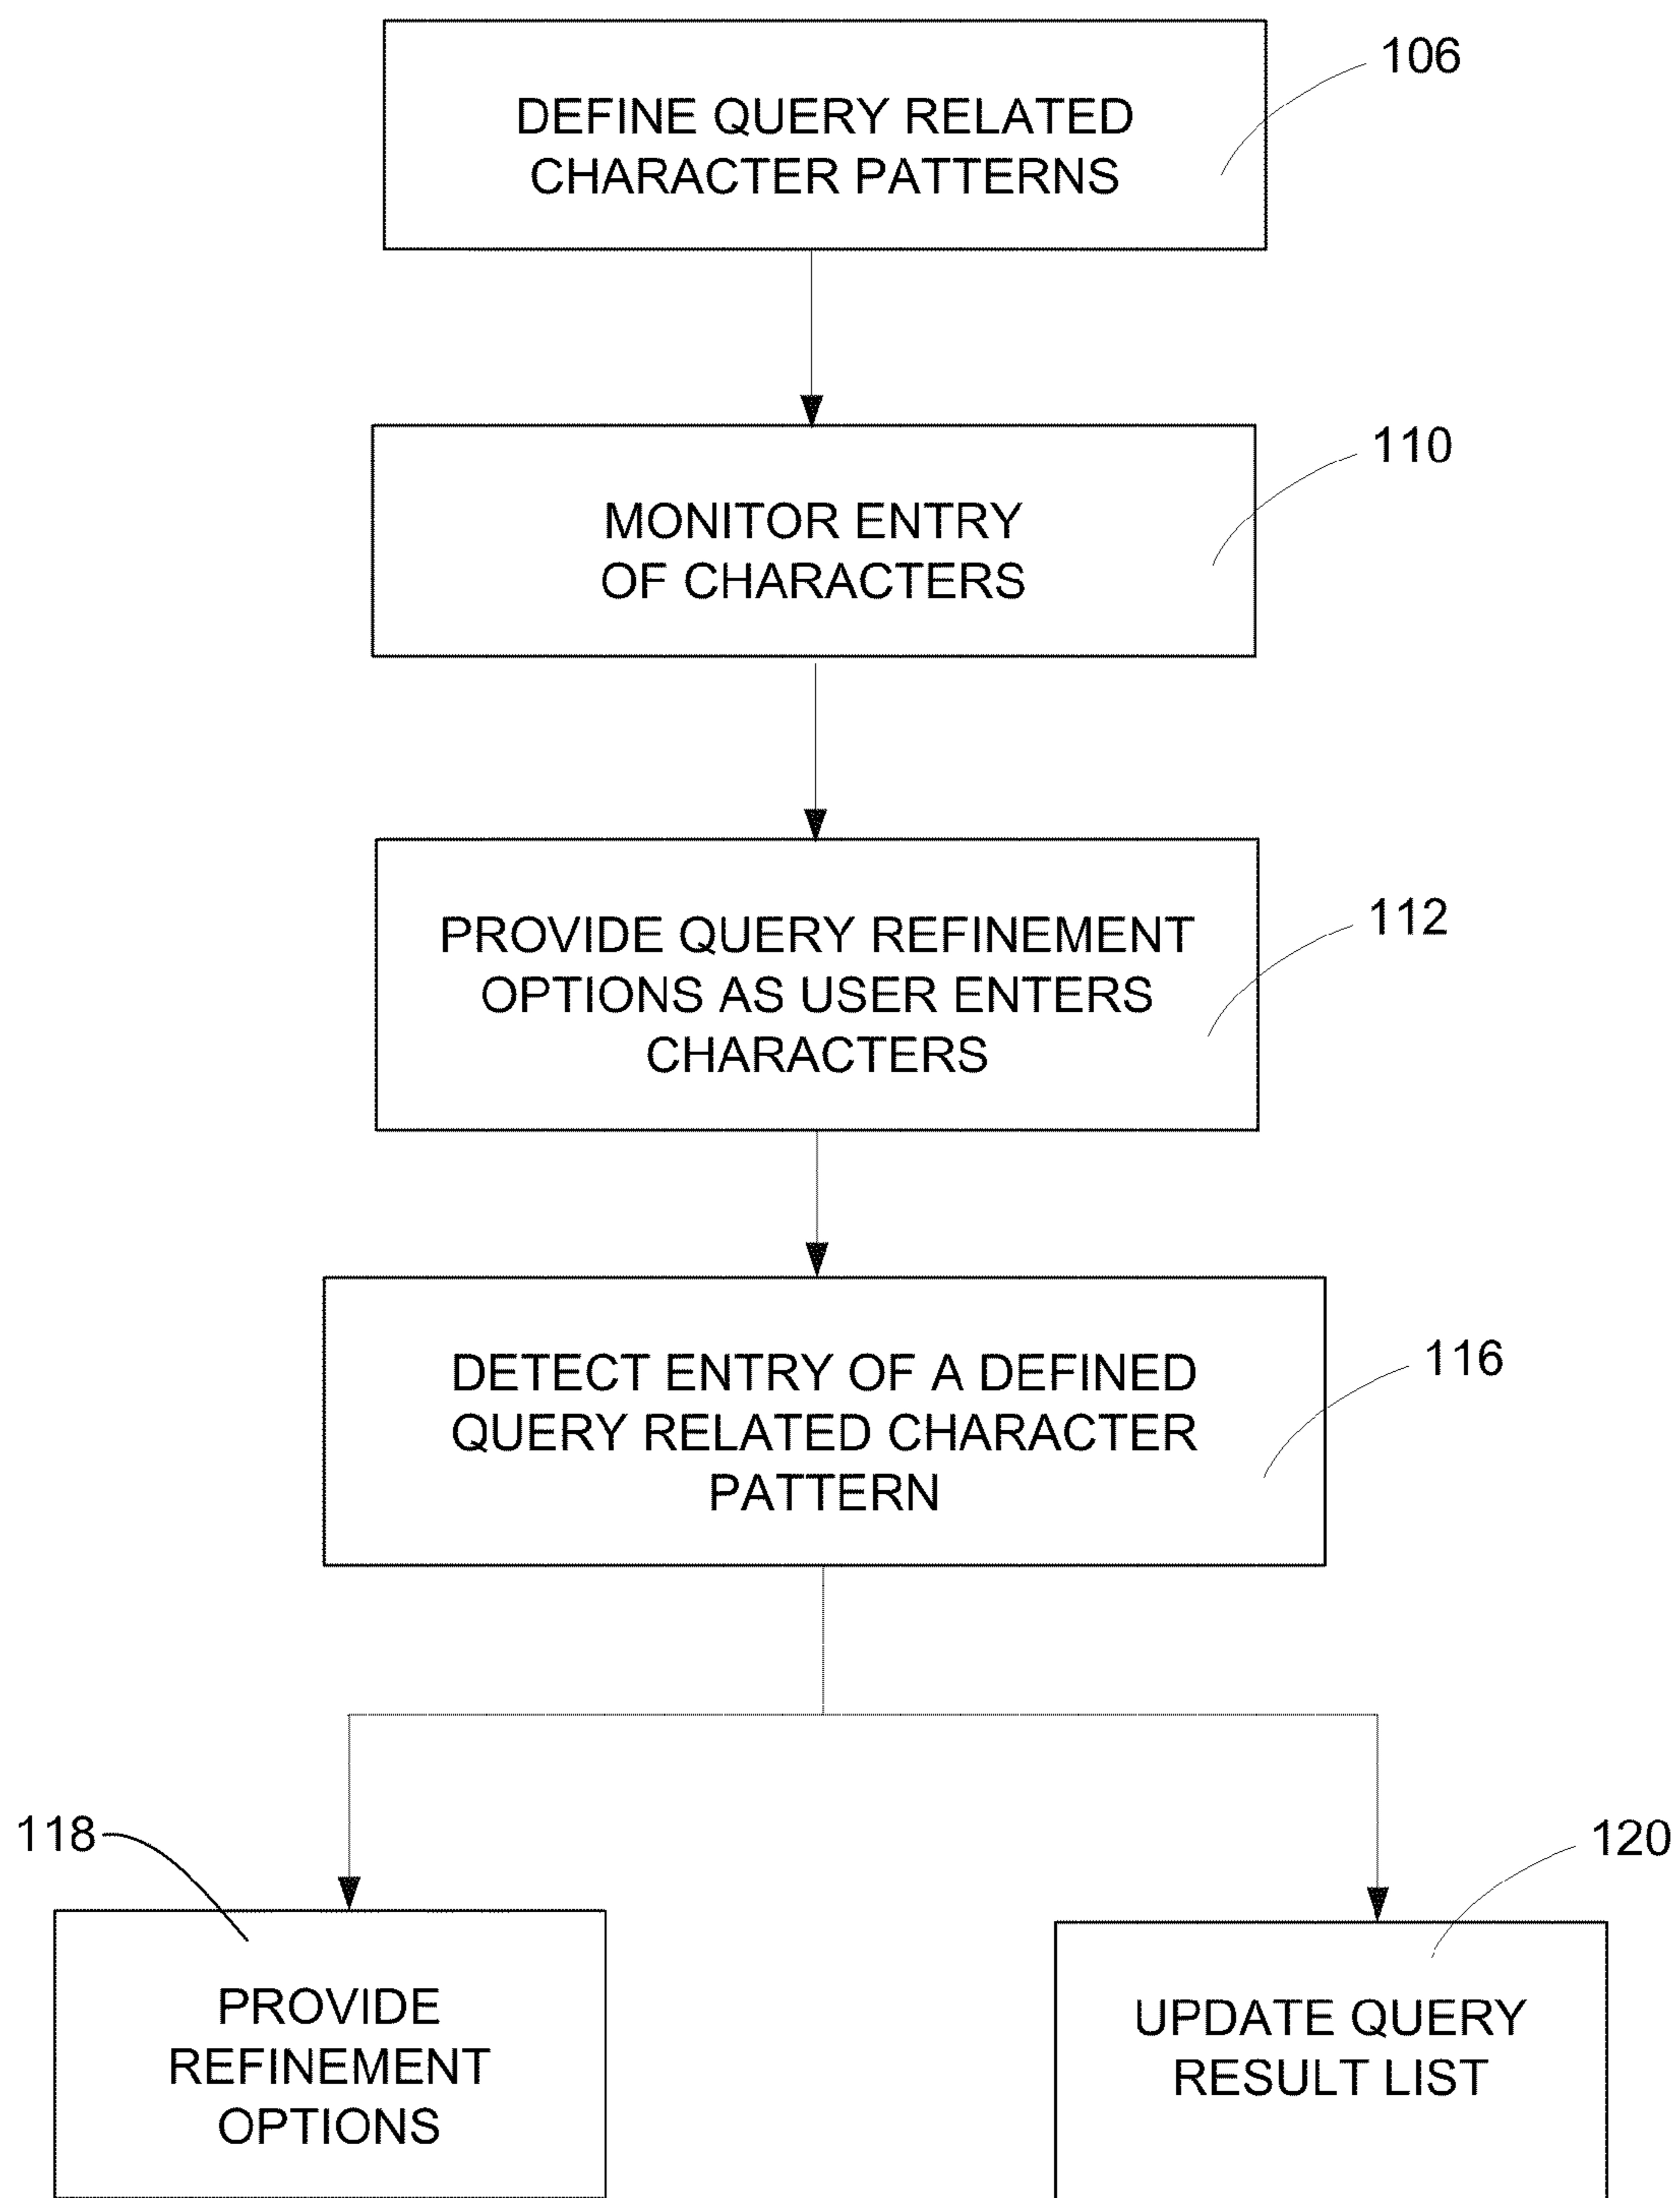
DEFINE QUERY RELATED CHARACTER PATTERNS

106

MONITOR ENTRY OF CHARACTERS

110

PROVIDE QUERY REFINEMENT OPTIONS AS USER ENTERS CHARACTERS

112

DETECT ENTRY OF A DEFINED QUERY RELATED CHARACTER PATTERN

116

118

PROVIDE REFINEMENT OPTIONS

120

UPDATE QUERY RESULT LIST